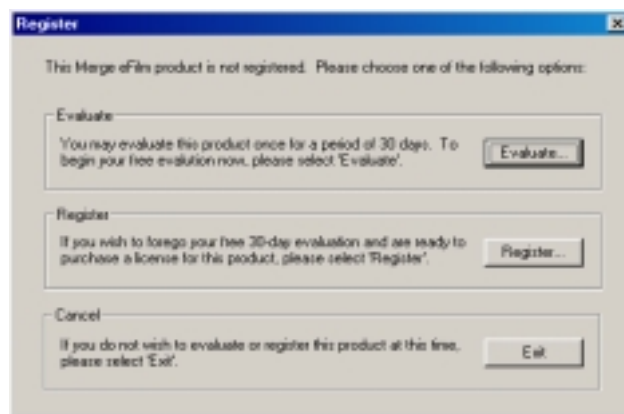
Register

This Merge eFilm product is not registered. Please choose one of the following options:

Evaluate

You may evaluate this product once for a period of 30 days. To begin your free evalution now, please select 'Evaluate'.

Evaluate...

Register

If you wish to forego your free 30-day evaluation and are ready to purchase a license for this product, please select 'Register'.

Register...

Cancel

If you do not wish to evaluate or register this product at this time, please select 'Exit'.

Exit